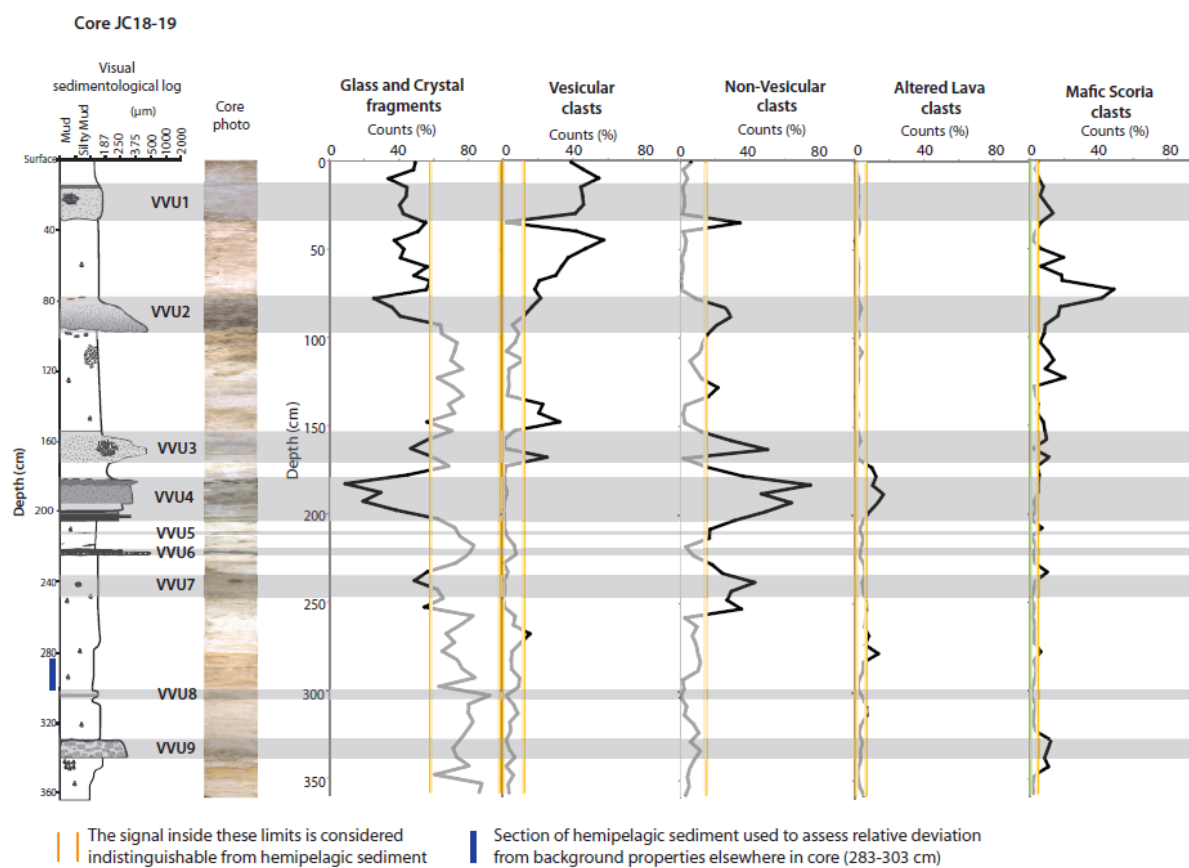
Core JC18-19

Visual sedimentological log

(μm)

Mud Silty Mud 187 250 375 500 1000 2000

Core photo

Surface

Depth (cm)

40

80

120

160

200

240

280

320

360

VVU1

VVU2

VVU3

VVU4

VVU5

VVU6

VVU7

VVU8

VVU9

Glass and Crystal fragments

Counts (%)

0 40 80

Depth (cm)

0

50

100

150

200

250

300

350

Vesicular clasts

Counts (%)

0 40 80

Non-Vesicular clasts

Counts (%)

0 40 80

Altered Lava clasts

Counts (%)

0 40 80

Mafic Scoria clasts

Counts (%)

0 40 80

The signal inside these limits is considered indistinguishable from hemipelagic sediment

Section of hemipelagic sediment used to assess relative deviation from background properties elsewhere in core (283-303 cm)